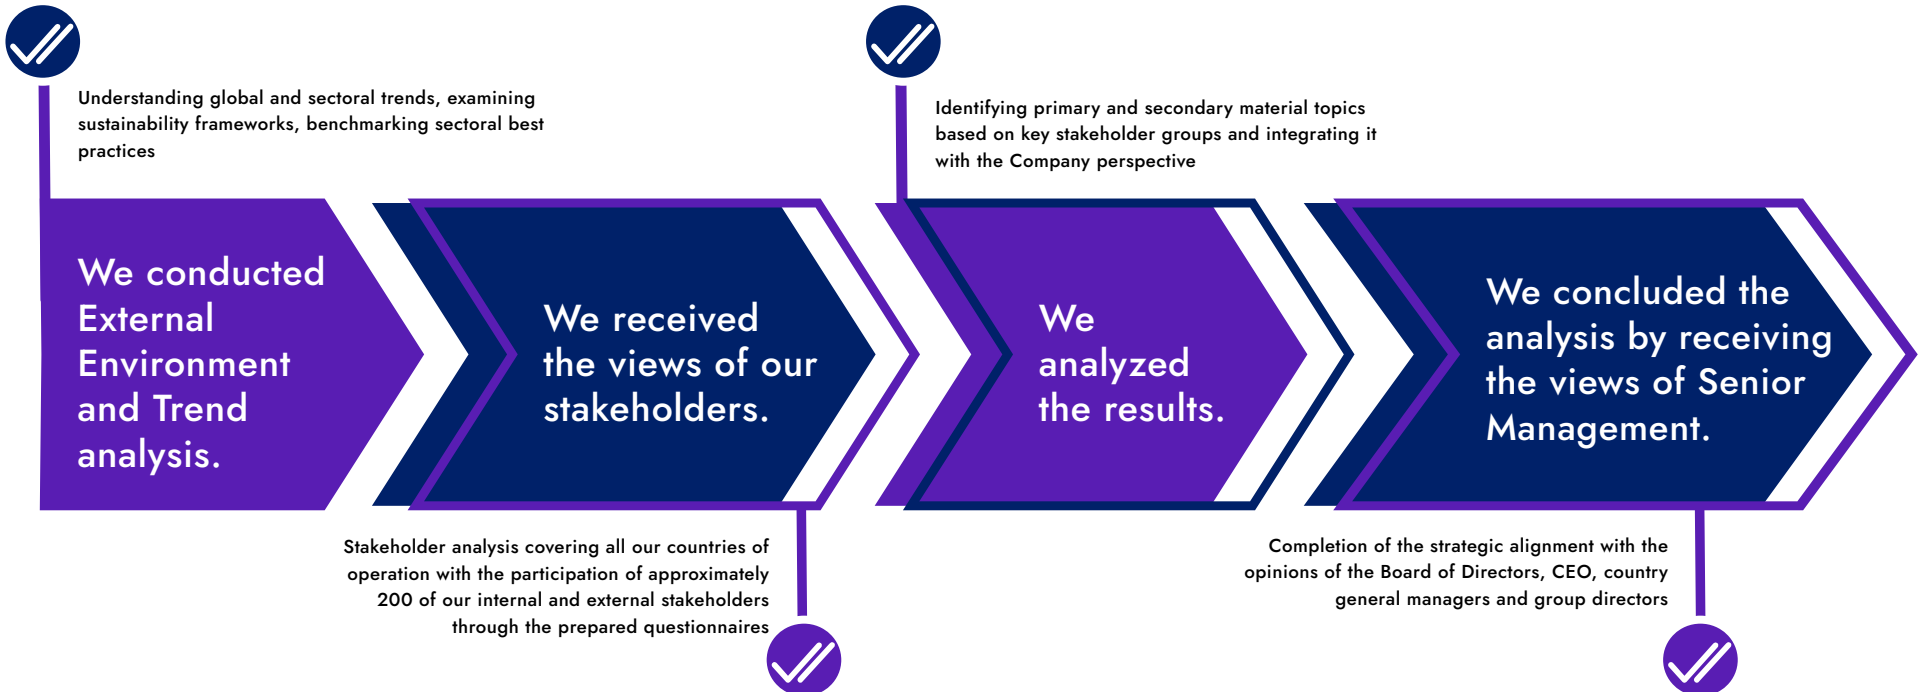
Understanding global and sectoral trends, examining sustainability frameworks, benchmarking sectoral best practices

We conducted External Environment and Trend analysis.

We received the views of our stakeholders.

Stakeholder analysis covering all our countries of operation with the participation of approximately 200 of our internal and external stakeholders through the prepared questionnaires

Identifying primary and secondary material topics based on key stakeholder groups and integrating it with the Company perspective

We analyzed the results.

We concluded the analysis by receiving the views of Senior Management.

Completion of the strategic alignment with the opinions of the Board of Directors, CEO, country general managers and group directors